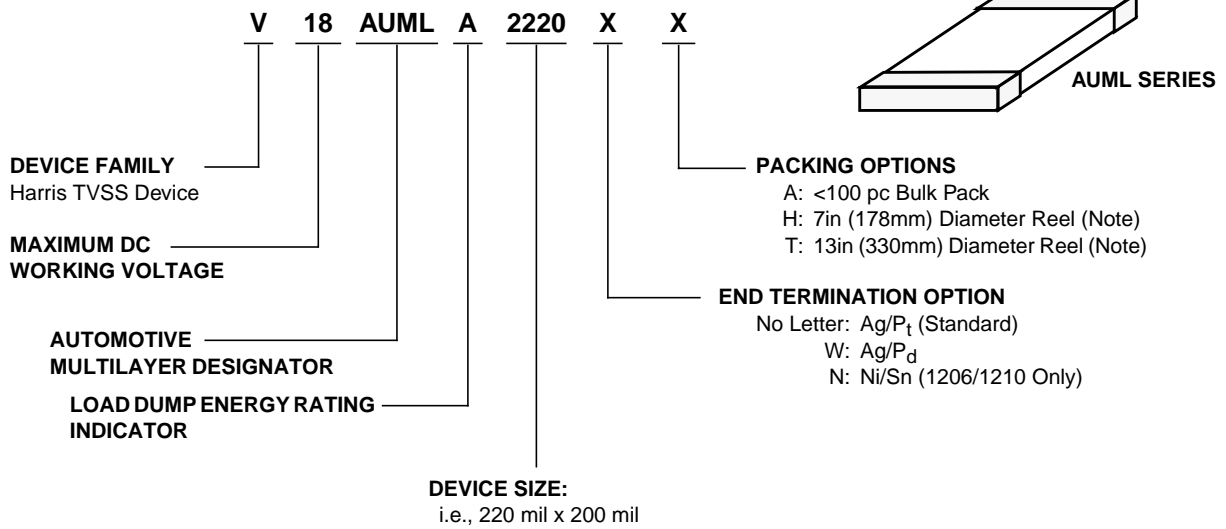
V 18 AUML A 2220 X X

AUML SERIES

DEVICE FAMILY
Harris TVSS Device

MAXIMUM DC WORKING VOLTAGE

AUTOMOTIVE MULTILAYER DESIGNATOR

LOAD DUMP ENERGY RATING INDICATOR

DEVICE SIZE:
i.e., 220 mil x 200 mil

PACKING OPTIONS
A: <100 pc Bulk Pack
H: 7in (178mm) Diameter Reel (Note)
T: 13in (330mm) Diameter Reel (Note)

END TERMINATION OPTION
No Letter: Ag/$P_t$ (Standard)
W: Ag/$P_d$
N: Ni/Sn (1206/1210 Only)